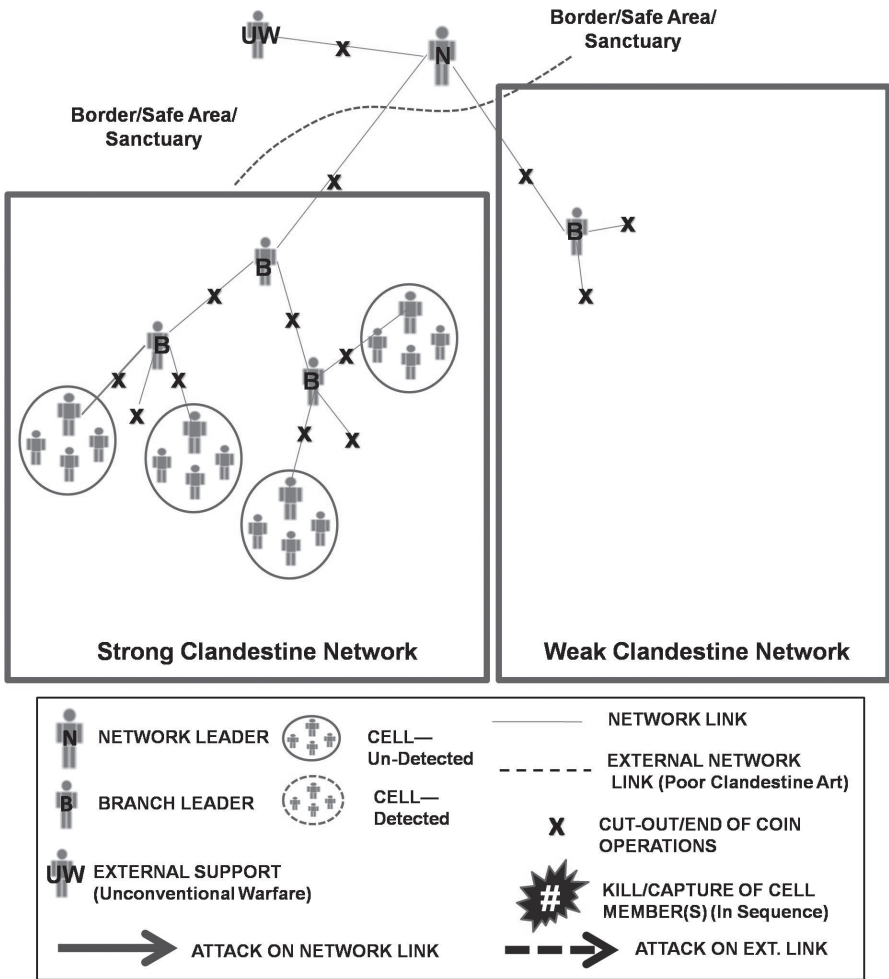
UW
X
N
Border/Safe Area/ Sanctuary

Border/Safe Area/ Sanctuary

X
X
B
X
X
B
X
X
B
X
X
B
X
X
X
X

Strong Clandestine Network

Weak Clandestine Network

| | | | |
|---|---|---|---|
| N NETWORK LEADER | CELL— Un-Detected | NETWORK LINK | |
| B BRANCH LEADER | CELL— Detected | EXTERNAL NETWORK LINK (Poor Clandestine Art) | |
| UW EXTERNAL SUPPORT (Unconventional Warfare) | | X CUT-OUT/END OF COIN OPERATIONS | |
| | | # KILL/CAPTURE OF CELL MEMBER(S) (In Sequence) | |
| ATTACK ON NETWORK LINK | | ATTACK ON EXT. LINK | |